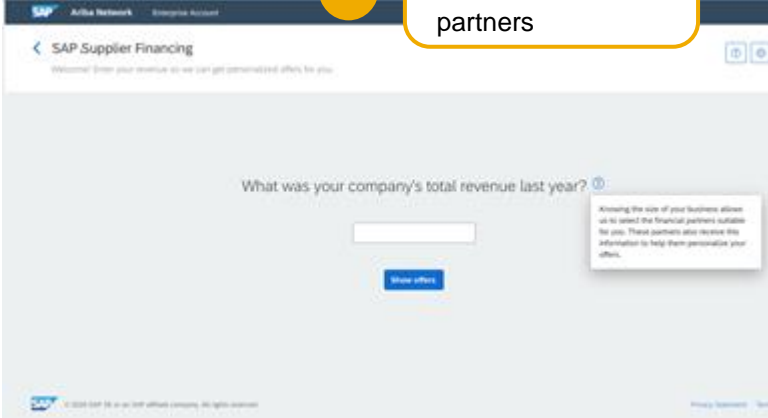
SAP Ariba Network Enterprise Account

partners

SAP Supplier Financing

Welcome! Enter your revenue so we can get personalized offers for you.

What was your company's total revenue last year?

Knowing the size of your business allows us to select the financial partners suitable for you. These partners also receive this information to help them personalize your offers.

Show offers

SAP © 2020 SAP SE or an SAP affiliate company. All rights reserved.

Privacy Statement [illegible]